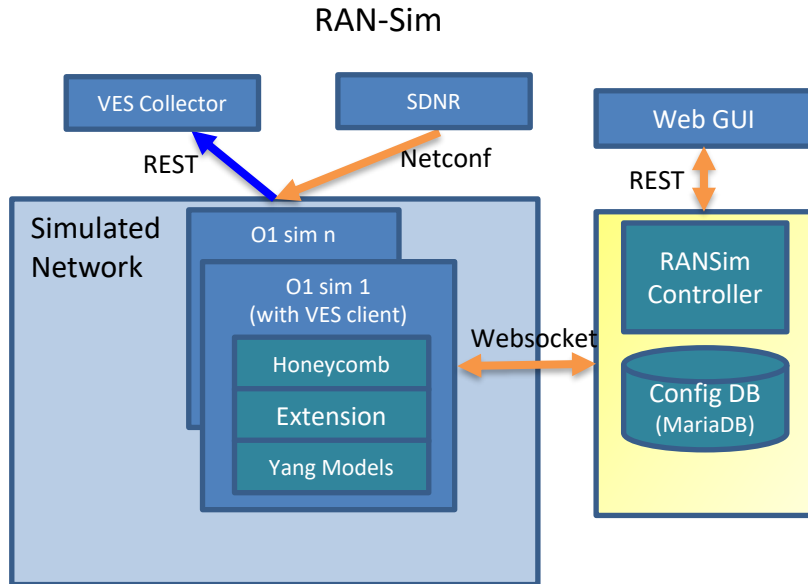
RAN-Sim

VES Collector

SDNR

Web GUI

REST

Netconf

REST

Simulated Network

O1 sim n

O1 sim 1 (with VES client)

Honeycomb

Extension

Yang Models

Websocket

RANSim Controller

Config DB (MariaDB)